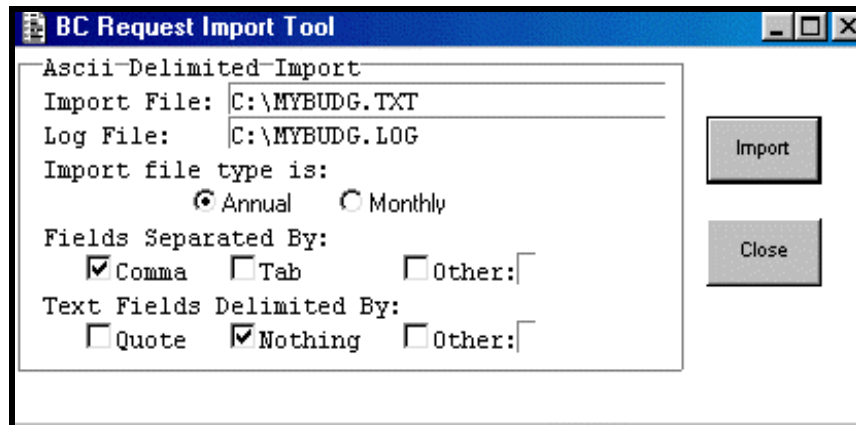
BC Request Import Tool

Ascii Delimited Import

Import File: C:\MYBUDG.TXT

Log File: C:\MYBUDG.LOG

Import file type is:

Annual Monthly

Fields Separated By:

Comma Tab Other:

Text Fields Delimited By:

Quote Nothing Other:

Import

Close